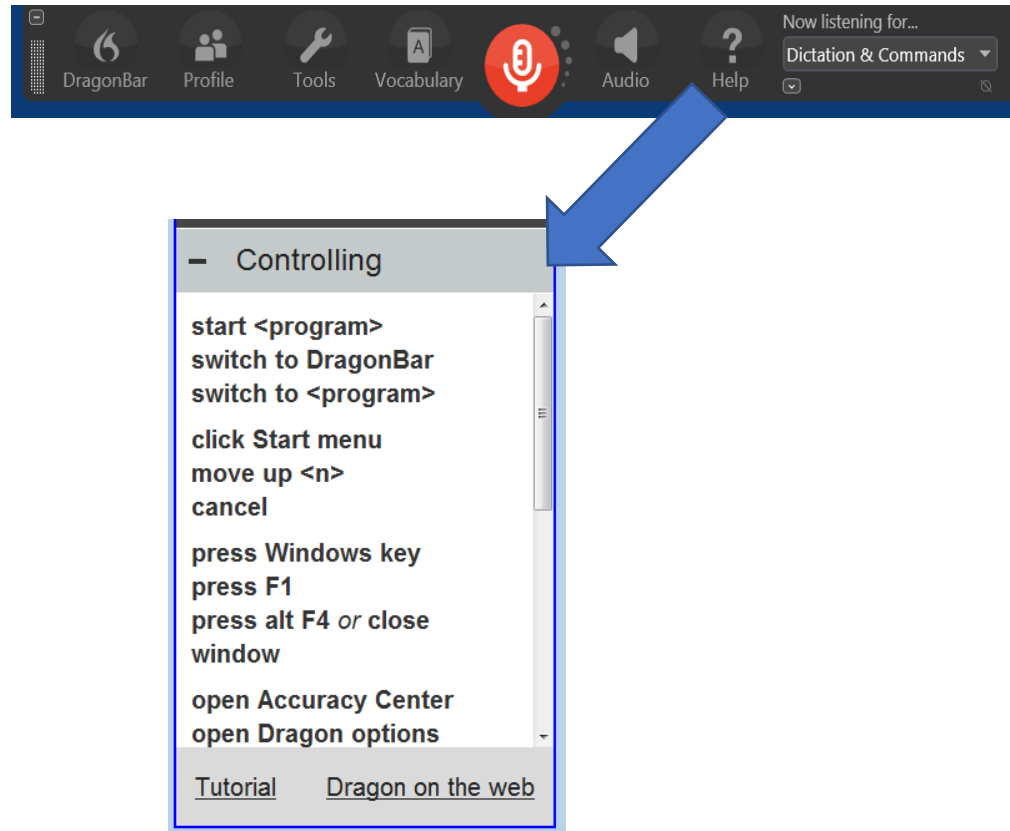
DragonBar Profile Tools Vocabulary Audio Help
Now listening for...
Dictation & Commands

– Controlling

start <program>
switch to DragonBar
switch to <program>

click Start menu
move up <n>
cancel

press Windows key
press F1
press alt F4 *or* close window

open Accuracy Center
open Dragon options

Tutorial Dragon on the web